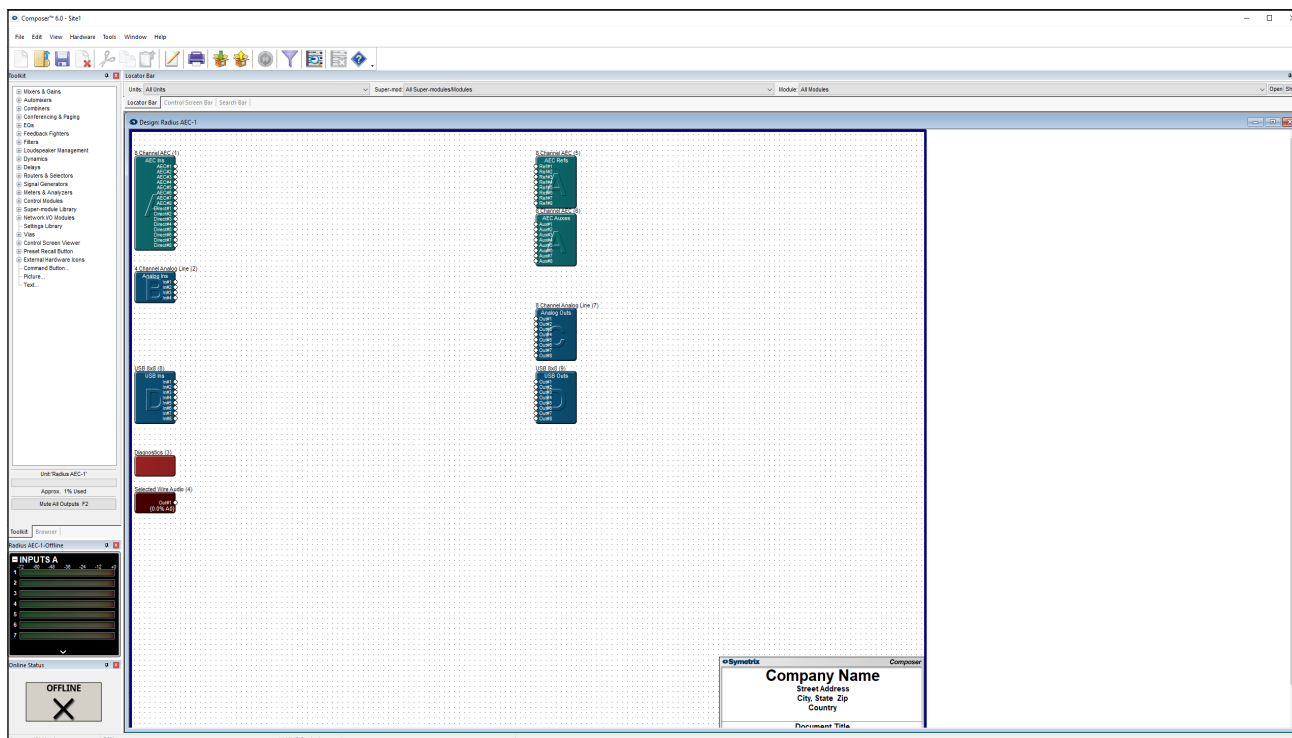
Composer™ 6.0 - Site1

File Edit View Hardware Tools Window Help

Toolkit

Mixers & Gains
Automixers
Combiners
Conferencing & Paging
EQs
Feedback Fighters
Filters
Loudspeaker Management
Dynamics
Delays
Routers & Selectors
Signal Generators
Meters & Analyzers
Control Modules
Super-module Library
Network I/O Modules
Settings Library
Vias
Control Screen Viewer
Preset Recall Button
External Hardware Icons
Command Button...
Picture...
Text...

Unit 'Radius AEC-1'

Approx. 1% Used

Mute All Outputs F2

Toolkit Browser

Radius AEC-1-Offline

INPUTS A

1
2
3
4
5
6
7

Online Status

OFFLINE

Locator Bar

Units: All Units

Super-mod: All Super-modules/Modules

Module: All Modules

Open: Sh

Locator Bar Control Screen Bar Search Bar

Design: Radius AEC-1

8 Channel AEC (1)

AEC Ins

AEC#1
AEC#2
AEC#3
AEC#4
AEC#5
AEC#6
AEC#7
AEC#8
Direct#1
Direct#2
Direct#3
Direct#4
Direct#5
Direct#6
Direct#7
Direct#8

4 Channel Analog Line (2)

Analog Ins

In#1
In#2
In#3
In#4

USB 8x8 (8)

USB Ins

In#1
In#2
In#3
In#4
In#5
In#6
In#7
In#8

Diagnostics (3)

Selected Wire Audio (4)

Out#1
(0.0% All)

8 Channel AEC (5)

AEC Refs

Ref#1
Ref#2
Ref#3
Ref#4
Ref#5
Ref#6
Ref#7
Ref#8

8 Channel AEC (6)

AEC Access

Aux#1
Aux#2
Aux#3
Aux#4
Aux#5
Aux#6
Aux#7
Aux#8

8 Channel Analog Line (7)

Analog Outs

Out#1
Out#2
Out#3
Out#4
Out#5
Out#6
Out#7
Out#8

USB 8x8 (9)

USB Outs

Out#1
Out#2
Out#3
Out#4
Out#5
Out#6
Out#7
Out#8

Symetrix Composer

Company Name
Street Address
City, State Zip
Country

Document Title